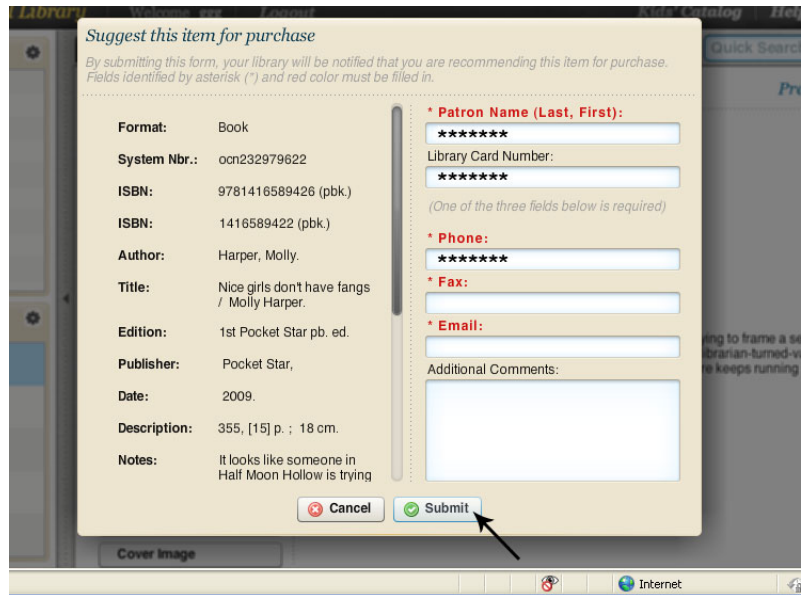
Library Welcome Logout Kids' Catalog Help

Quick Search

Pro

Suggest this item for purchase

By submitting this form, your library will be notified that you are recommending this item for purchase. Fields identified by asterisk (*) and red color must be filled in.

| | |
|---|---|
| Format: | Book |
| System Nbr.: | ocn232979622 |
| ISBN: | 9781416589426 (pbk.) |
| ISBN: | 1416589422 (pbk.) |
| Author: | Harper, Molly. |
| Title: | Nice girls don't have fangs / Molly Harper. |
| Edition: | 1st Pocket Star pb. ed. |
| Publisher: | Pocket Star, |
| Date: | 2009. |
| Description: | 355, [15] p. ; 18 cm. |
| Notes: | It looks like someone in Half Moon Hollow is trying |

* Patron Name (Last, First):
*******

Library Card Number:
*******

(One of the three fields below is required)

* Phone:
*******

* Fax:

* Email:

Additional Comments:

Cancel Submit

ying to frame a se
ibrarian-turned-va
e keeps running

Cover Image

Internet